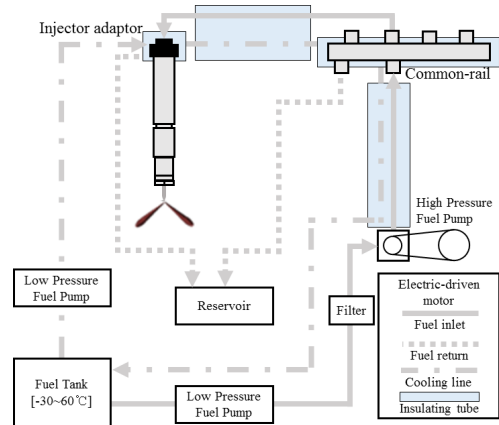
Injector adaptor

Common-rail

High Pressure Fuel Pump

Low Pressure Fuel Pump

Reservoir

Filter

Electric-driven motor

Fuel inlet

Fuel return

Cooling line

Insulating tube

Fuel Tank [-30~60℃]

Low Pressure Fuel Pump